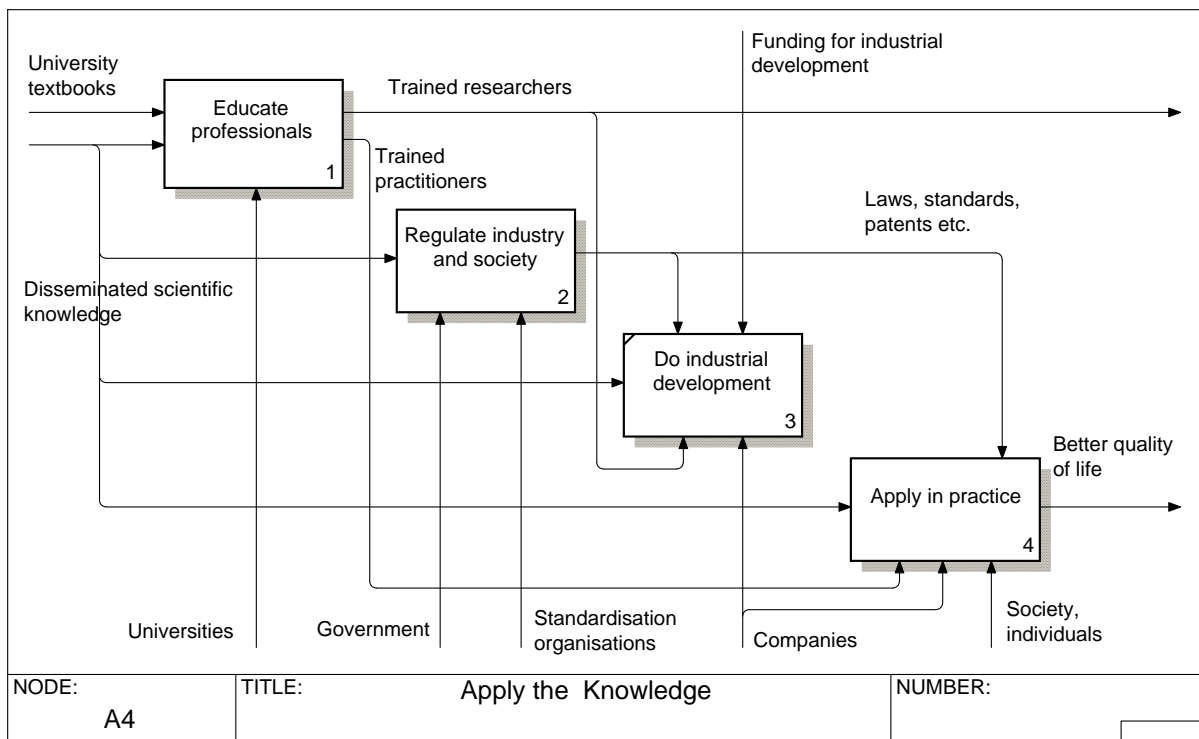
University textbooks

Educate professionals

1

Trained researchers

Funding for industrial development

Trained practitioners

Laws, standards, patents etc.

Regulate industry and society

2

Disseminated scientific knowledge

Do industrial development

3

Better quality of life

Apply in practice

4

Universities

Government

Standardisation organisations

Companies

Society, individuals

| NODE: A4 | TITLE: Apply the Knowledge | NUMBER: |